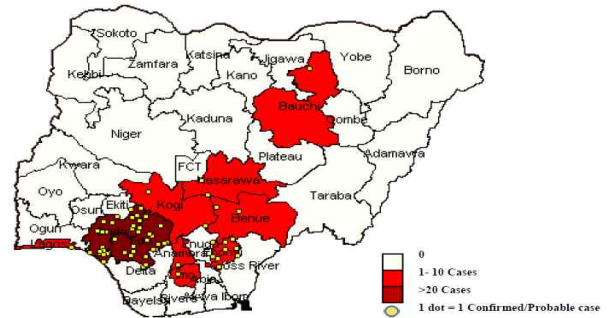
Sokoto
Katsina
Jigawa
Yobe
Borno
Kebbi
Zamfara
Kano
Bauchi
Gombe
Kaduna
Niger
FCT
Plateau
Adamawa
Kwara
Nasarawa
Taraba
Oyo
Osun
Ekiti
Kogi
Benue
Ogun
Lagos
Enugu
Anambra
Delta
Imo
Cross River
Bayelsa
Rivers
Akwa Ibom
0
1- 10 Cases
>20 Cases
1 dot = 1 Confirmed/Probable case